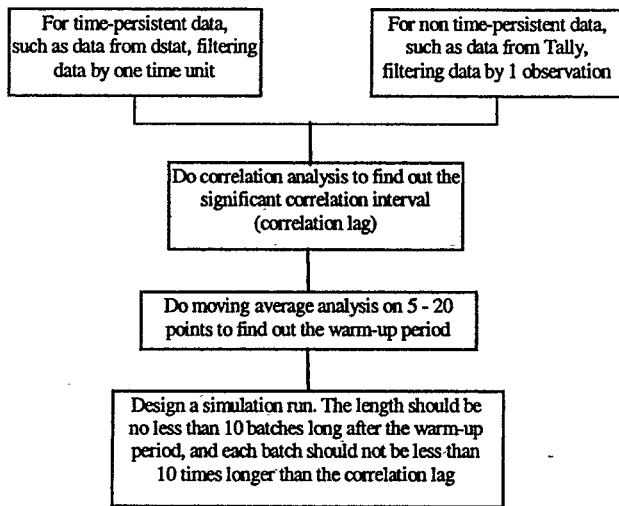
For time-persistent data, such as data from dstat, filtering data by one time unit

For non time-persistent data, such as data from Tally, filtering data by 1 observation

Do correlation analysis to find out the significant correlation interval (correlation lag)

Do moving average analysis on 5 - 20 points to find out the warm-up period

Design a simulation run. The length should be no less than 10 batches long after the warm-up period, and each batch should not be less than 10 times longer than the correlation lag